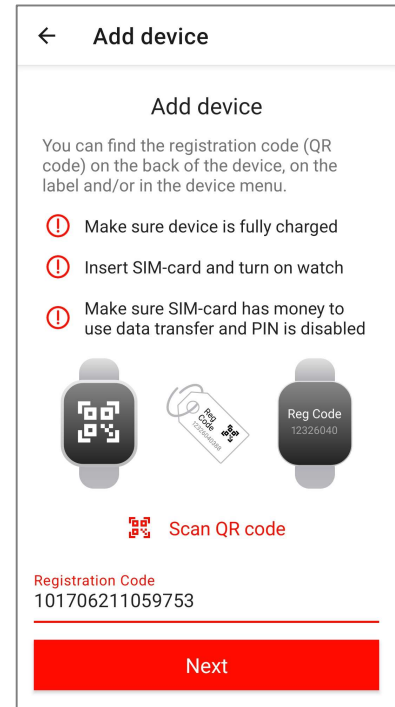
Add device

Add device

You can find the registration code (QR code) on the back of the device, on the label and/or in the device menu.

Make sure device is fully charged

Insert SIM-card and turn on watch

Make sure SIM-card has money to use data transfer and PIN is disabled

Reg Code
12326040

Reg Code
12326040

Scan QR code

Registration Code
101706211059753

Next